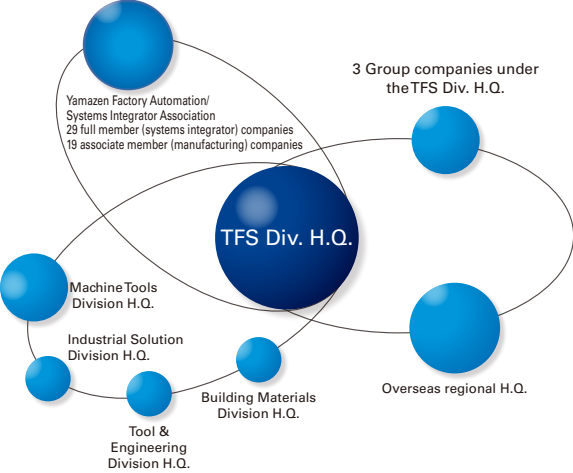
Yamazen Factory Automation/ Systems Integrator Association
29 full member (systems integrator) companies
19 associate member (manufacturing) companies

3 Group companies under the TFS Div. H.Q.

TFS Div. H.Q.

Machine Tools Division H.Q.

Industrial Solution Division H.Q.

Building Materials Division H.Q.

Tool & Engineering Division H.Q.

Overseas regional H.Q.